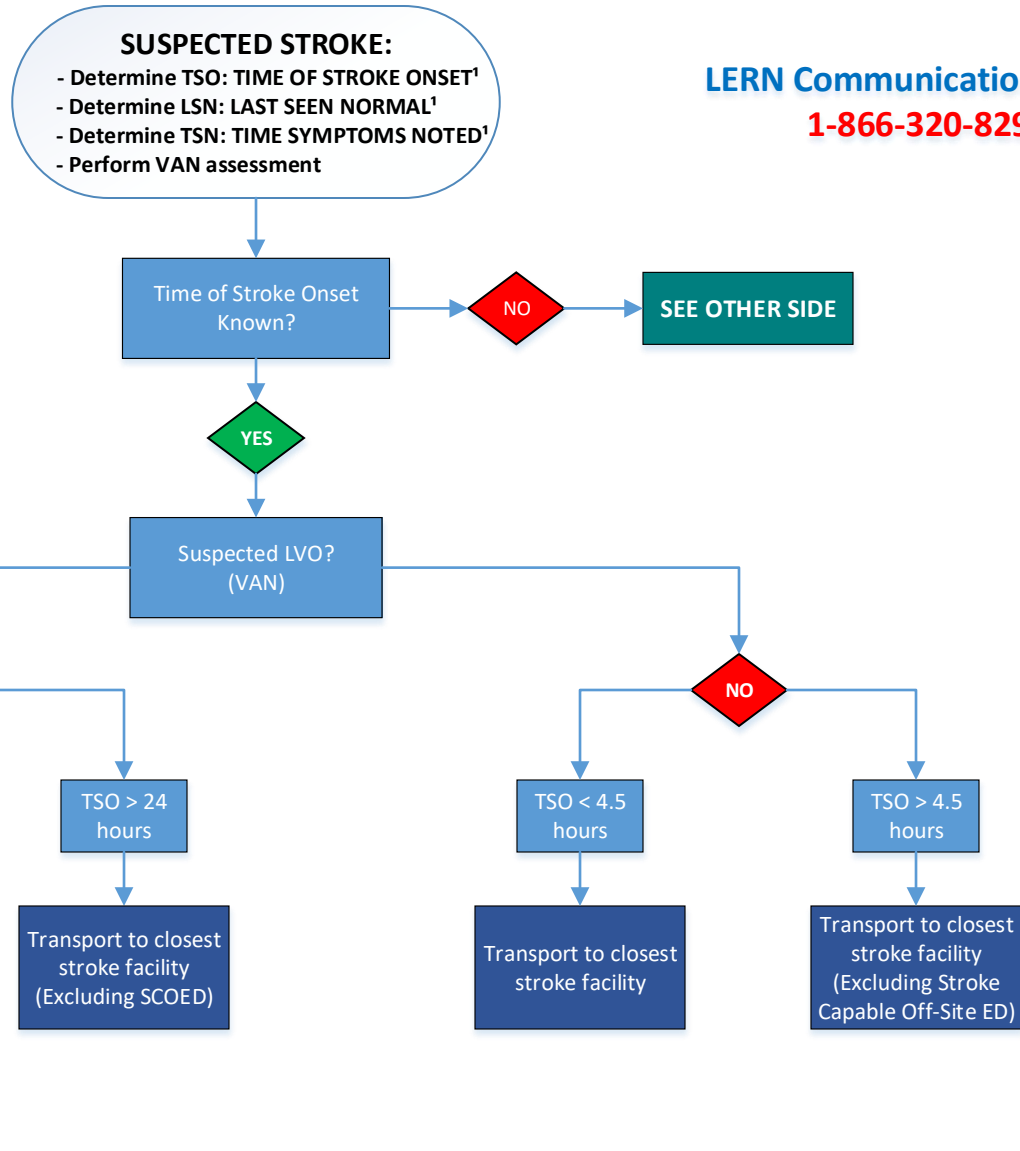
SUSPECTED STROKE:
- Determine TSO: TIME OF STROKE ONSET¹
- Determine LSN: LAST SEEN NORMAL¹
- Determine TSN: TIME SYMPTOMS NOTED¹
- Perform VAN assessment

LERN Communicatio
1-866-320-829

Time of Stroke Onset Known?

NO

SEE OTHER SIDE

YES

Suspected LVO? (VAN)

NO

TSO > 24 hours

TSO < 4.5 hours

TSO > 4.5 hours

Transport to closest stroke facility (Excluding SCOED)

Transport to closest stroke facility

Transport to closest stroke facility (Excluding Stroke Capable Off-Site ED)